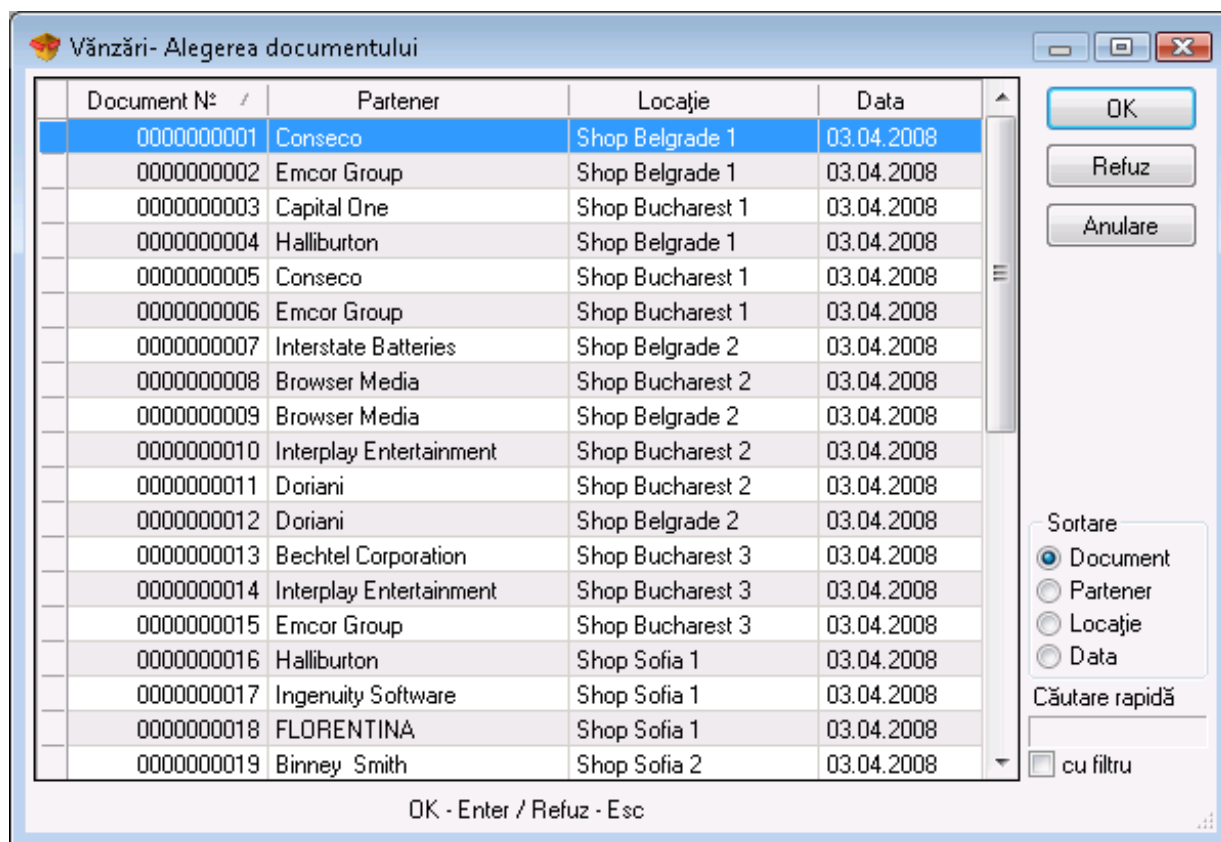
Vânzări- Alegerea documentului

| Document № | Partener | Locaţie | Data |
|---|---|---|---|
| 0000000001 | Conseco | Shop Belgrade 1 | 03.04.2008 |
| 0000000002 | Emcor Group | Shop Belgrade 1 | 03.04.2008 |
| 0000000003 | Capital One | Shop Bucharest 1 | 03.04.2008 |
| 0000000004 | Halliburton | Shop Belgrade 1 | 03.04.2008 |
| 0000000005 | Conseco | Shop Bucharest 1 | 03.04.2008 |
| 0000000006 | Emcor Group | Shop Bucharest 1 | 03.04.2008 |
| 0000000007 | Interstate Batteries | Shop Belgrade 2 | 03.04.2008 |
| 0000000008 | Browser Media | Shop Bucharest 2 | 03.04.2008 |
| 0000000009 | Browser Media | Shop Belgrade 2 | 03.04.2008 |
| 0000000010 | Interplay Entertainment | Shop Bucharest 2 | 03.04.2008 |
| 0000000011 | Doriani | Shop Bucharest 2 | 03.04.2008 |
| 0000000012 | Doriani | Shop Belgrade 2 | 03.04.2008 |
| 0000000013 | Bechtel Corporation | Shop Bucharest 3 | 03.04.2008 |
| 0000000014 | Interplay Entertainment | Shop Bucharest 3 | 03.04.2008 |
| 0000000015 | Emcor Group | Shop Bucharest 3 | 03.04.2008 |
| 0000000016 | Halliburton | Shop Sofia 1 | 03.04.2008 |
| 0000000017 | Ingenuity Software | Shop Sofia 1 | 03.04.2008 |
| 0000000018 | FLORENTINA | Shop Sofia 1 | 03.04.2008 |
| 0000000019 | Binney Smith | Shop Sofia 2 | 03.04.2008 |

OK
Refuz
Anulare

Sortare
Document
Partener
Locaţie
Data

Căutare rapidă

cu filtru

OK - Enter / Refuz - Esc